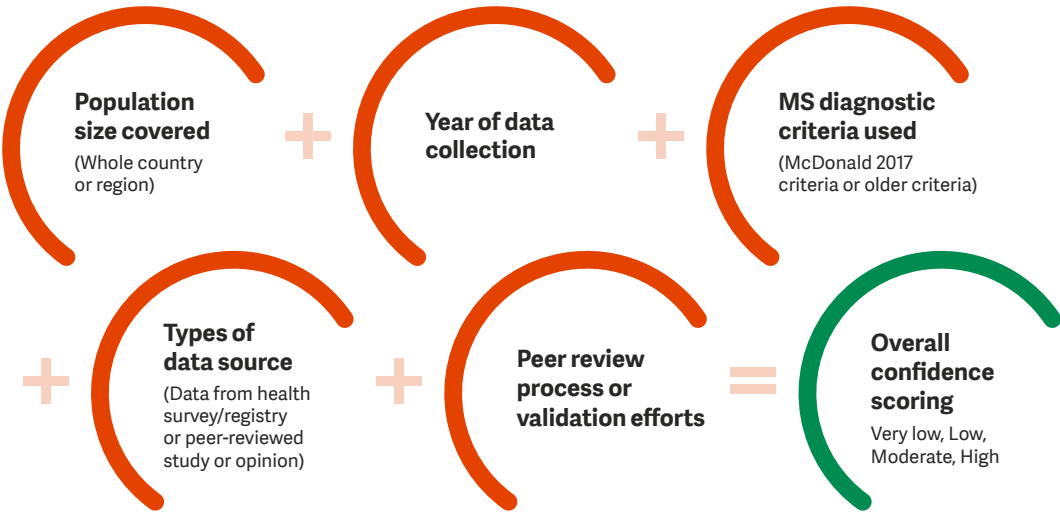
Population size covered
(Whole country or region)

+

Year of data collection

+

MS diagnostic criteria used
(McDonald 2017 criteria or older criteria)

+

Types of data source
(Data from health survey/registry or peer-reviewed study or opinion)

+

Peer review process or validation efforts

=

Overall confidence scoring
Very low, Low, Moderate, High